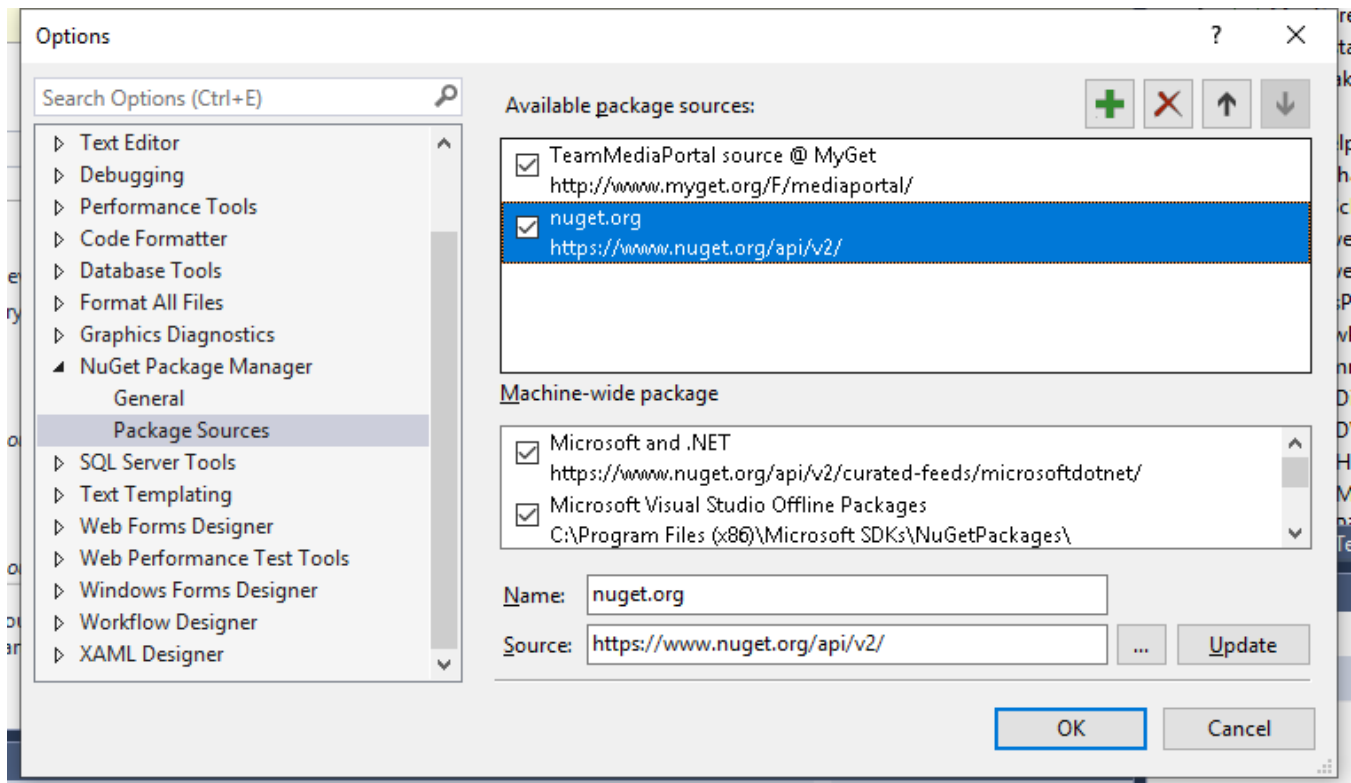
Options

?

Search Options (Ctrl+E)

Text Editor
Debugging
Performance Tools
Code Formatter
Database Tools
Format All Files
Graphics Diagnostics
NuGet Package Manager
General
Package Sources
SQL Server Tools
Text Templating
Web Forms Designer
Web Performance Test Tools
Windows Forms Designer
Workflow Designer
XAML Designer

Available package sources:

TeamMediaPortal source @ MyGet
http://www.myget.org/F/mediaportal/
nuget.org
https://www.nuget.org/api/v2/

Machine-wide package

Microsoft and .NET
https://www.nuget.org/api/v2/curated-feeds/microsoftdotnet/
Microsoft Visual Studio Offline Packages
C:\Program Files (x86)\Microsoft SDKs\NuGetPackages\

Name: nuget.org
Source: https://www.nuget.org/api/v2/
...
Update

OK
Cancel